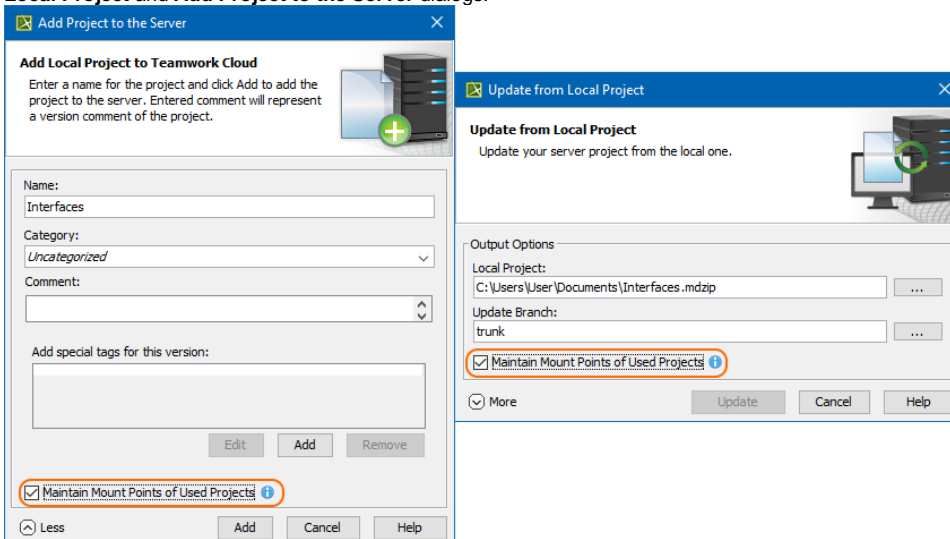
Local Project and Add Project to the Server dialogs.

Add Project to the Server

Add Local Project to Teamwork Cloud
Enter a name for the project and click Add to add the project to the server. Entered comment will represent a version comment of the project.

Name:
Interfaces
Category:
Uncategorized
Comment:

Add special tags for this version:

Edit Add Remove

Maintain Mount Points of Used Projects

Less Add Cancel Help

Update from Local Project

Update from Local Project
Update your server project from the local one.

Output Options
Local Project:
C:\Users\User\Documents\Interfaces.mdzip ...
Update Branch:
trunk ...
Maintain Mount Points of Used Projects

More Update Cancel Help